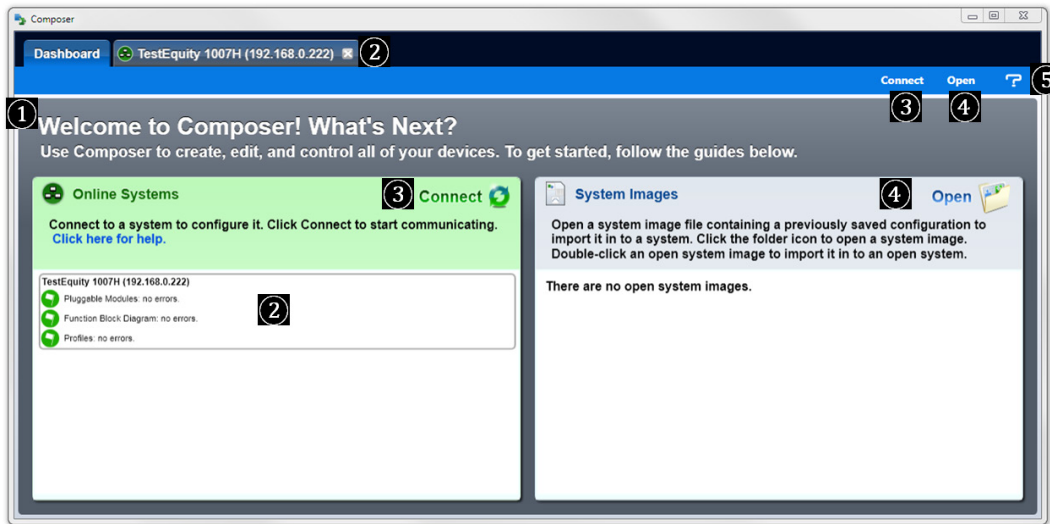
Composer

Dashboard | TestEquity 1007H (192.168.0.222) ②

Connect ③ Open ④ ⑤

①

Welcome to Composer! What's Next?

Use Composer to create, edit, and control all of your devices. To get started, follow the guides below.

Online Systems ③ Connect

Connect to a system to configure it. Click Connect to start communicating.
Click here for help.

TestEquity 1007H (192.168.0.222)
Pluggable Modules: no errors.
Function Block Diagram: no errors.
Profiles: no errors.
②

System Images ④ Open

Open a system image file containing a previously saved configuration to import it in to a system. Click the folder icon to open a system image. Double-click an open system image to import it in to an open system.

There are no open system images.